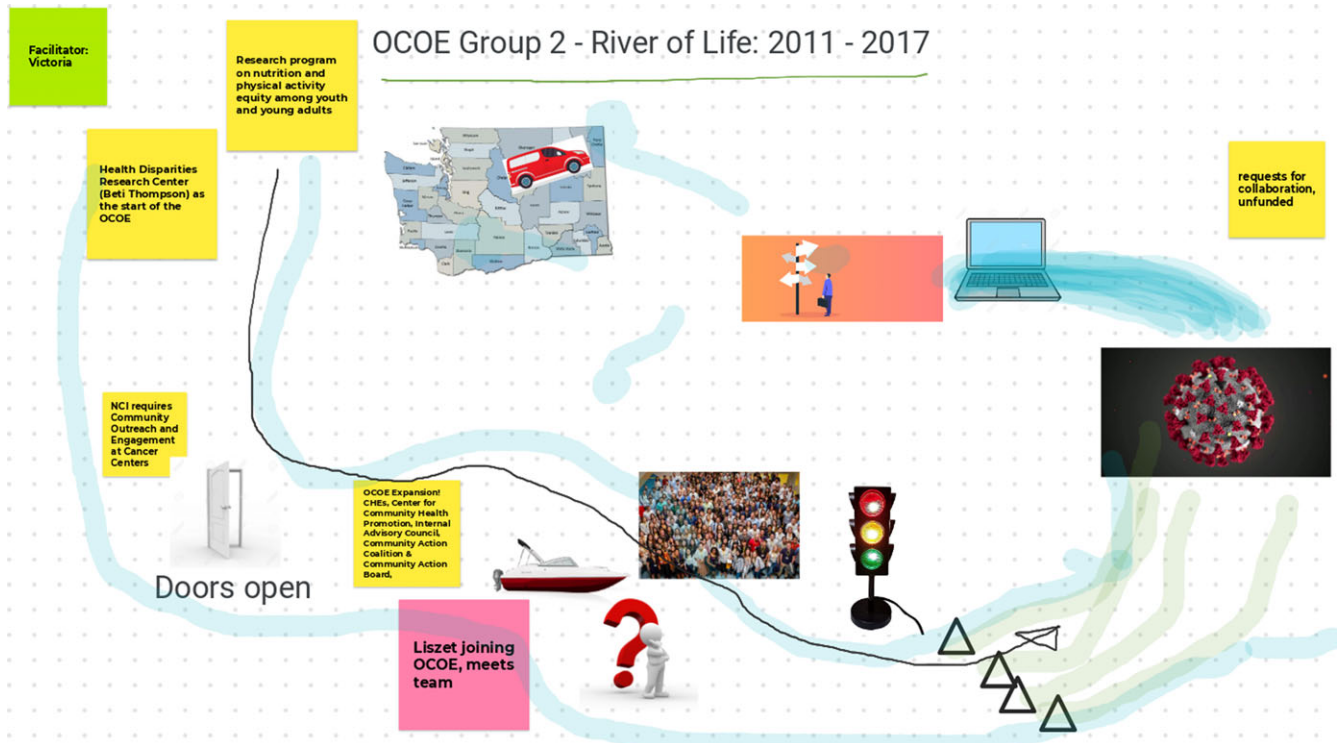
Facilitator: Victoria

Research program on nutrition and physical activity equity among youth and young adults

OCOE Group 2 - River of Life: 2011 - 2017

Health Disparities Research Center (Beti Thompson) as the start of the OCOE

requests for collaboration, unfunded

NCI requires Community Outreach and Engagement at Cancer Centers

Doors open

OCOE Expansion! CHEs, Center for Community Health Promotion, Internal Advisory Council, Community Action Coalition & Community Action Board,

Liszet joining OCOE, meets team